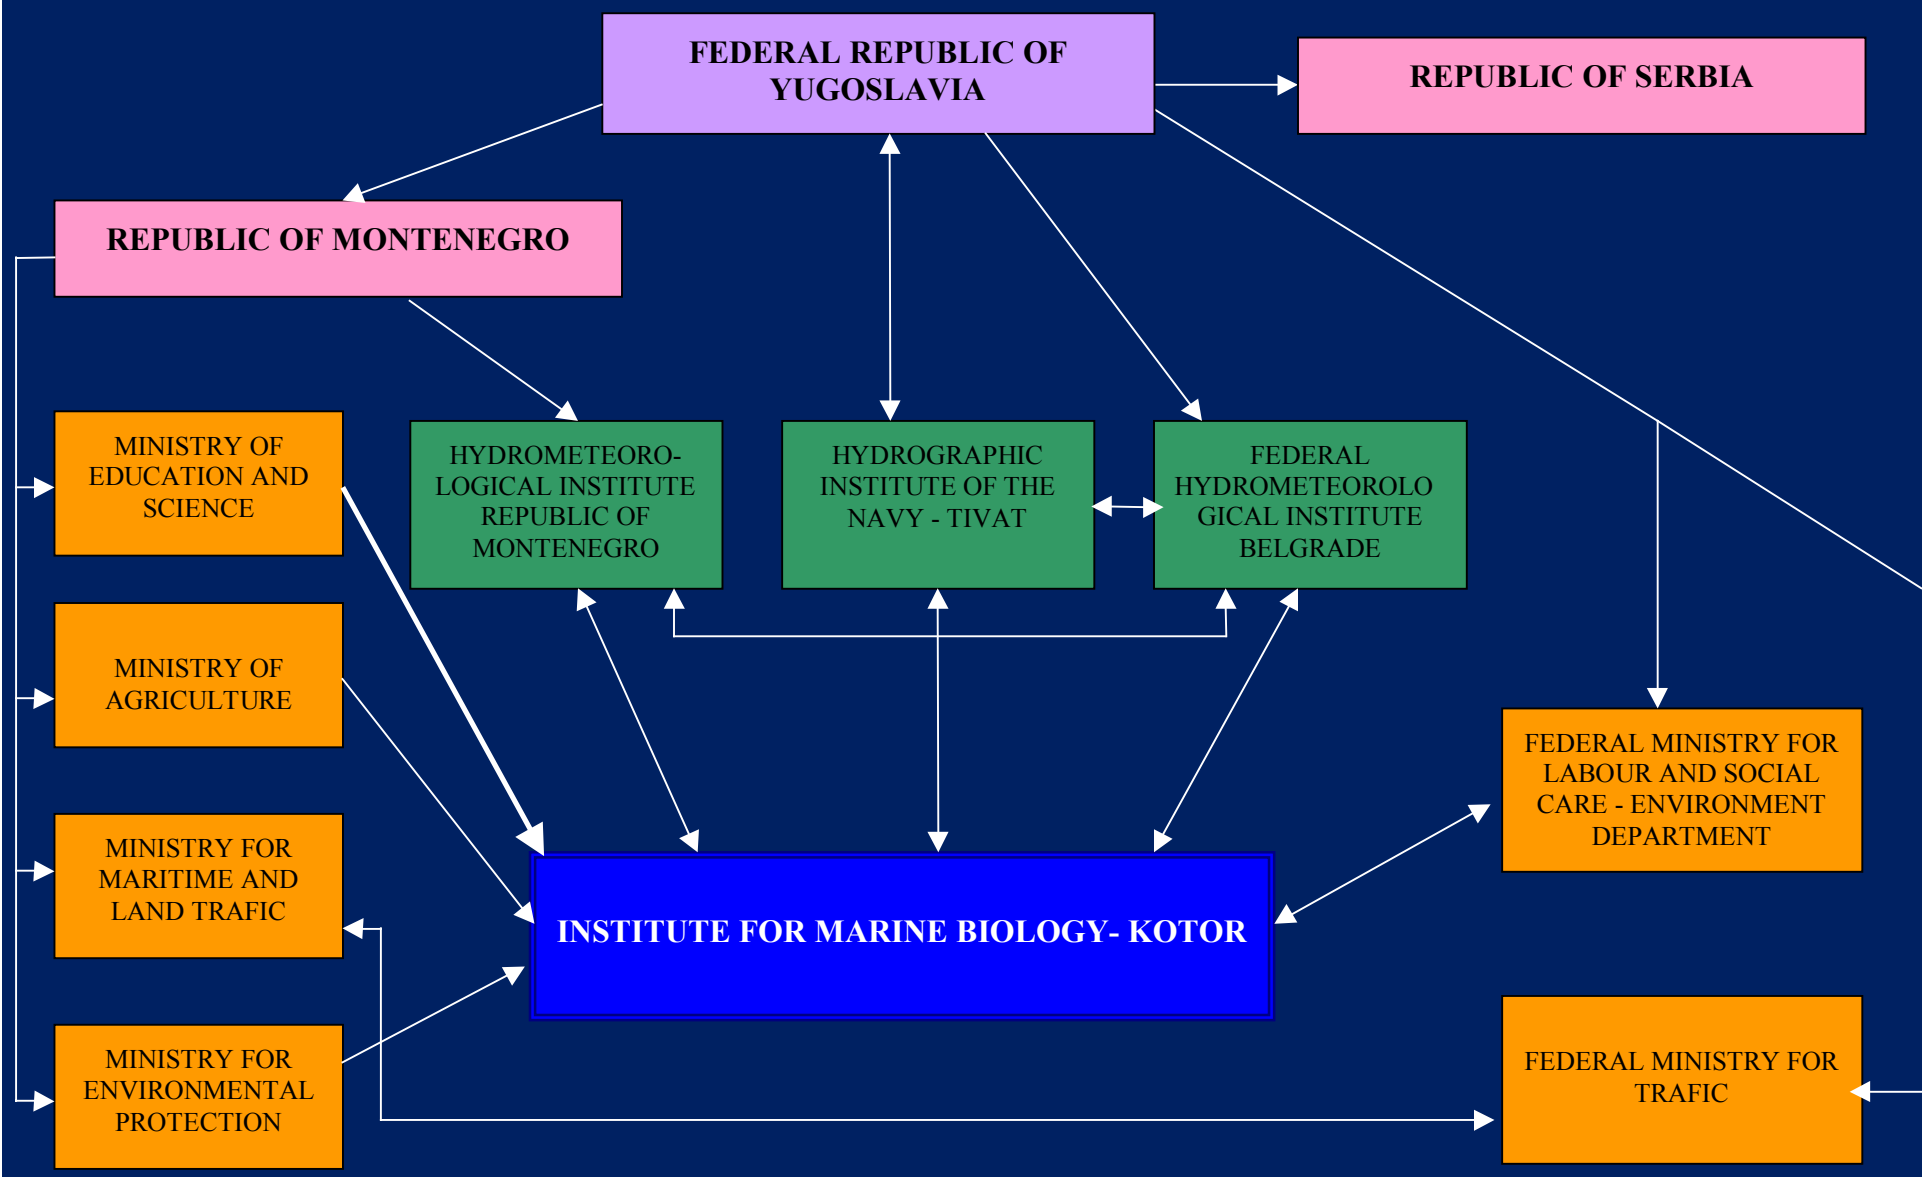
FEDERAL REPUBLIC OF YUGOSLAVIA

REPUBLIC OF SERBIA

REPUBLIC OF MONTENEGRO

MINISTRY OF EDUCATION AND SCIENCE

HYDROMETEORO-LOGICAL INSTITUTE REPUBLIC OF MONTENEGRO

HYDROGRAPHIC INSTITUTE OF THE NAVY - TIVAT

FEDERAL HYDROMETEOROLO GICAL INSTITUTE BELGRADE

MINISTRY OF AGRICULTURE

FEDERAL MINISTRY FOR LABOUR AND SOCIAL CARE - ENVIRONMENT DEPARTMENT

MINISTRY FOR MARITIME AND LAND TRAFIC

INSTITUTE FOR MARINE BIOLOGY- KOTOR

MINISTRY FOR ENVIRONMENTAL PROTECTION

FEDERAL MINISTRY FOR TRAFIC